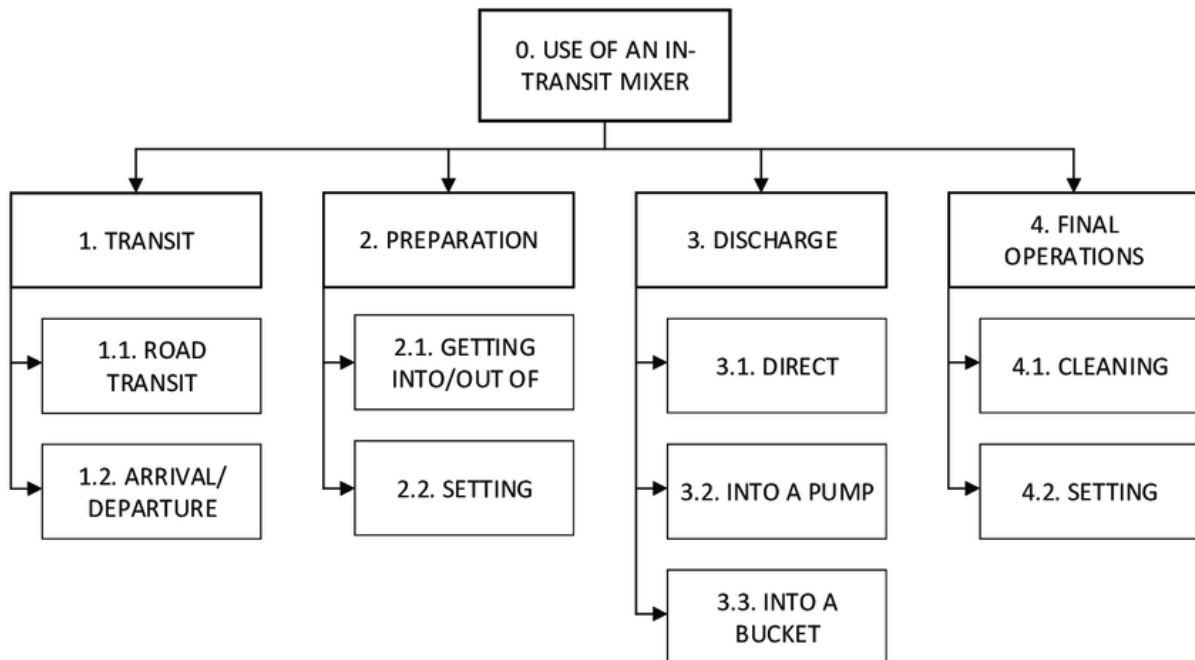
0. USE OF AN IN-TRANSIT MIXER

1. TRANSIT

1.1. ROAD TRANSIT

1.2. ARRIVAL/ DEPARTURE

2. PREPARATION

2.1. GETTING INTO/OUT OF

2.2. SETTING

3. DISCHARGE

3.1. DIRECT

3.2. INTO A PUMP

3.3. INTO A BUCKET

4. FINAL OPERATIONS

4.1. CLEANING

4.2. SETTING